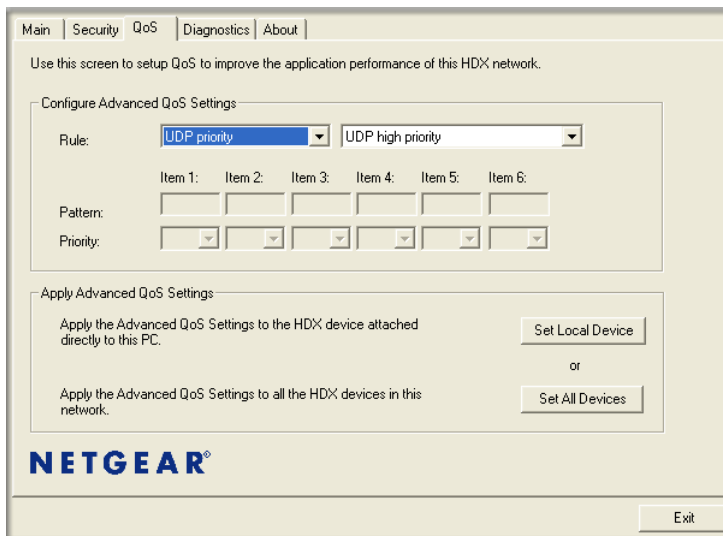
Main | Security | QoS | Diagnostics | About

Use this screen to setup QoS to improve the application performance of this HDX network.

Configure Advanced QoS Settings

Rule: UDP priority | UDP high priority

| | Item 1: | Item 2: | Item 3: | Item 4: | Item 5: | Item 6: |
|---|---|---|---|---|---|---|
| Pattern: | | | | | | |
| Priority: | | | | | | |

Apply Advanced QoS Settings

Apply the Advanced QoS Settings to the HDX device attached directly to this PC.

Set Local Device

or

Apply the Advanced QoS Settings to all the HDX devices in this network.

Set All Devices

NETGEAR®

Exit